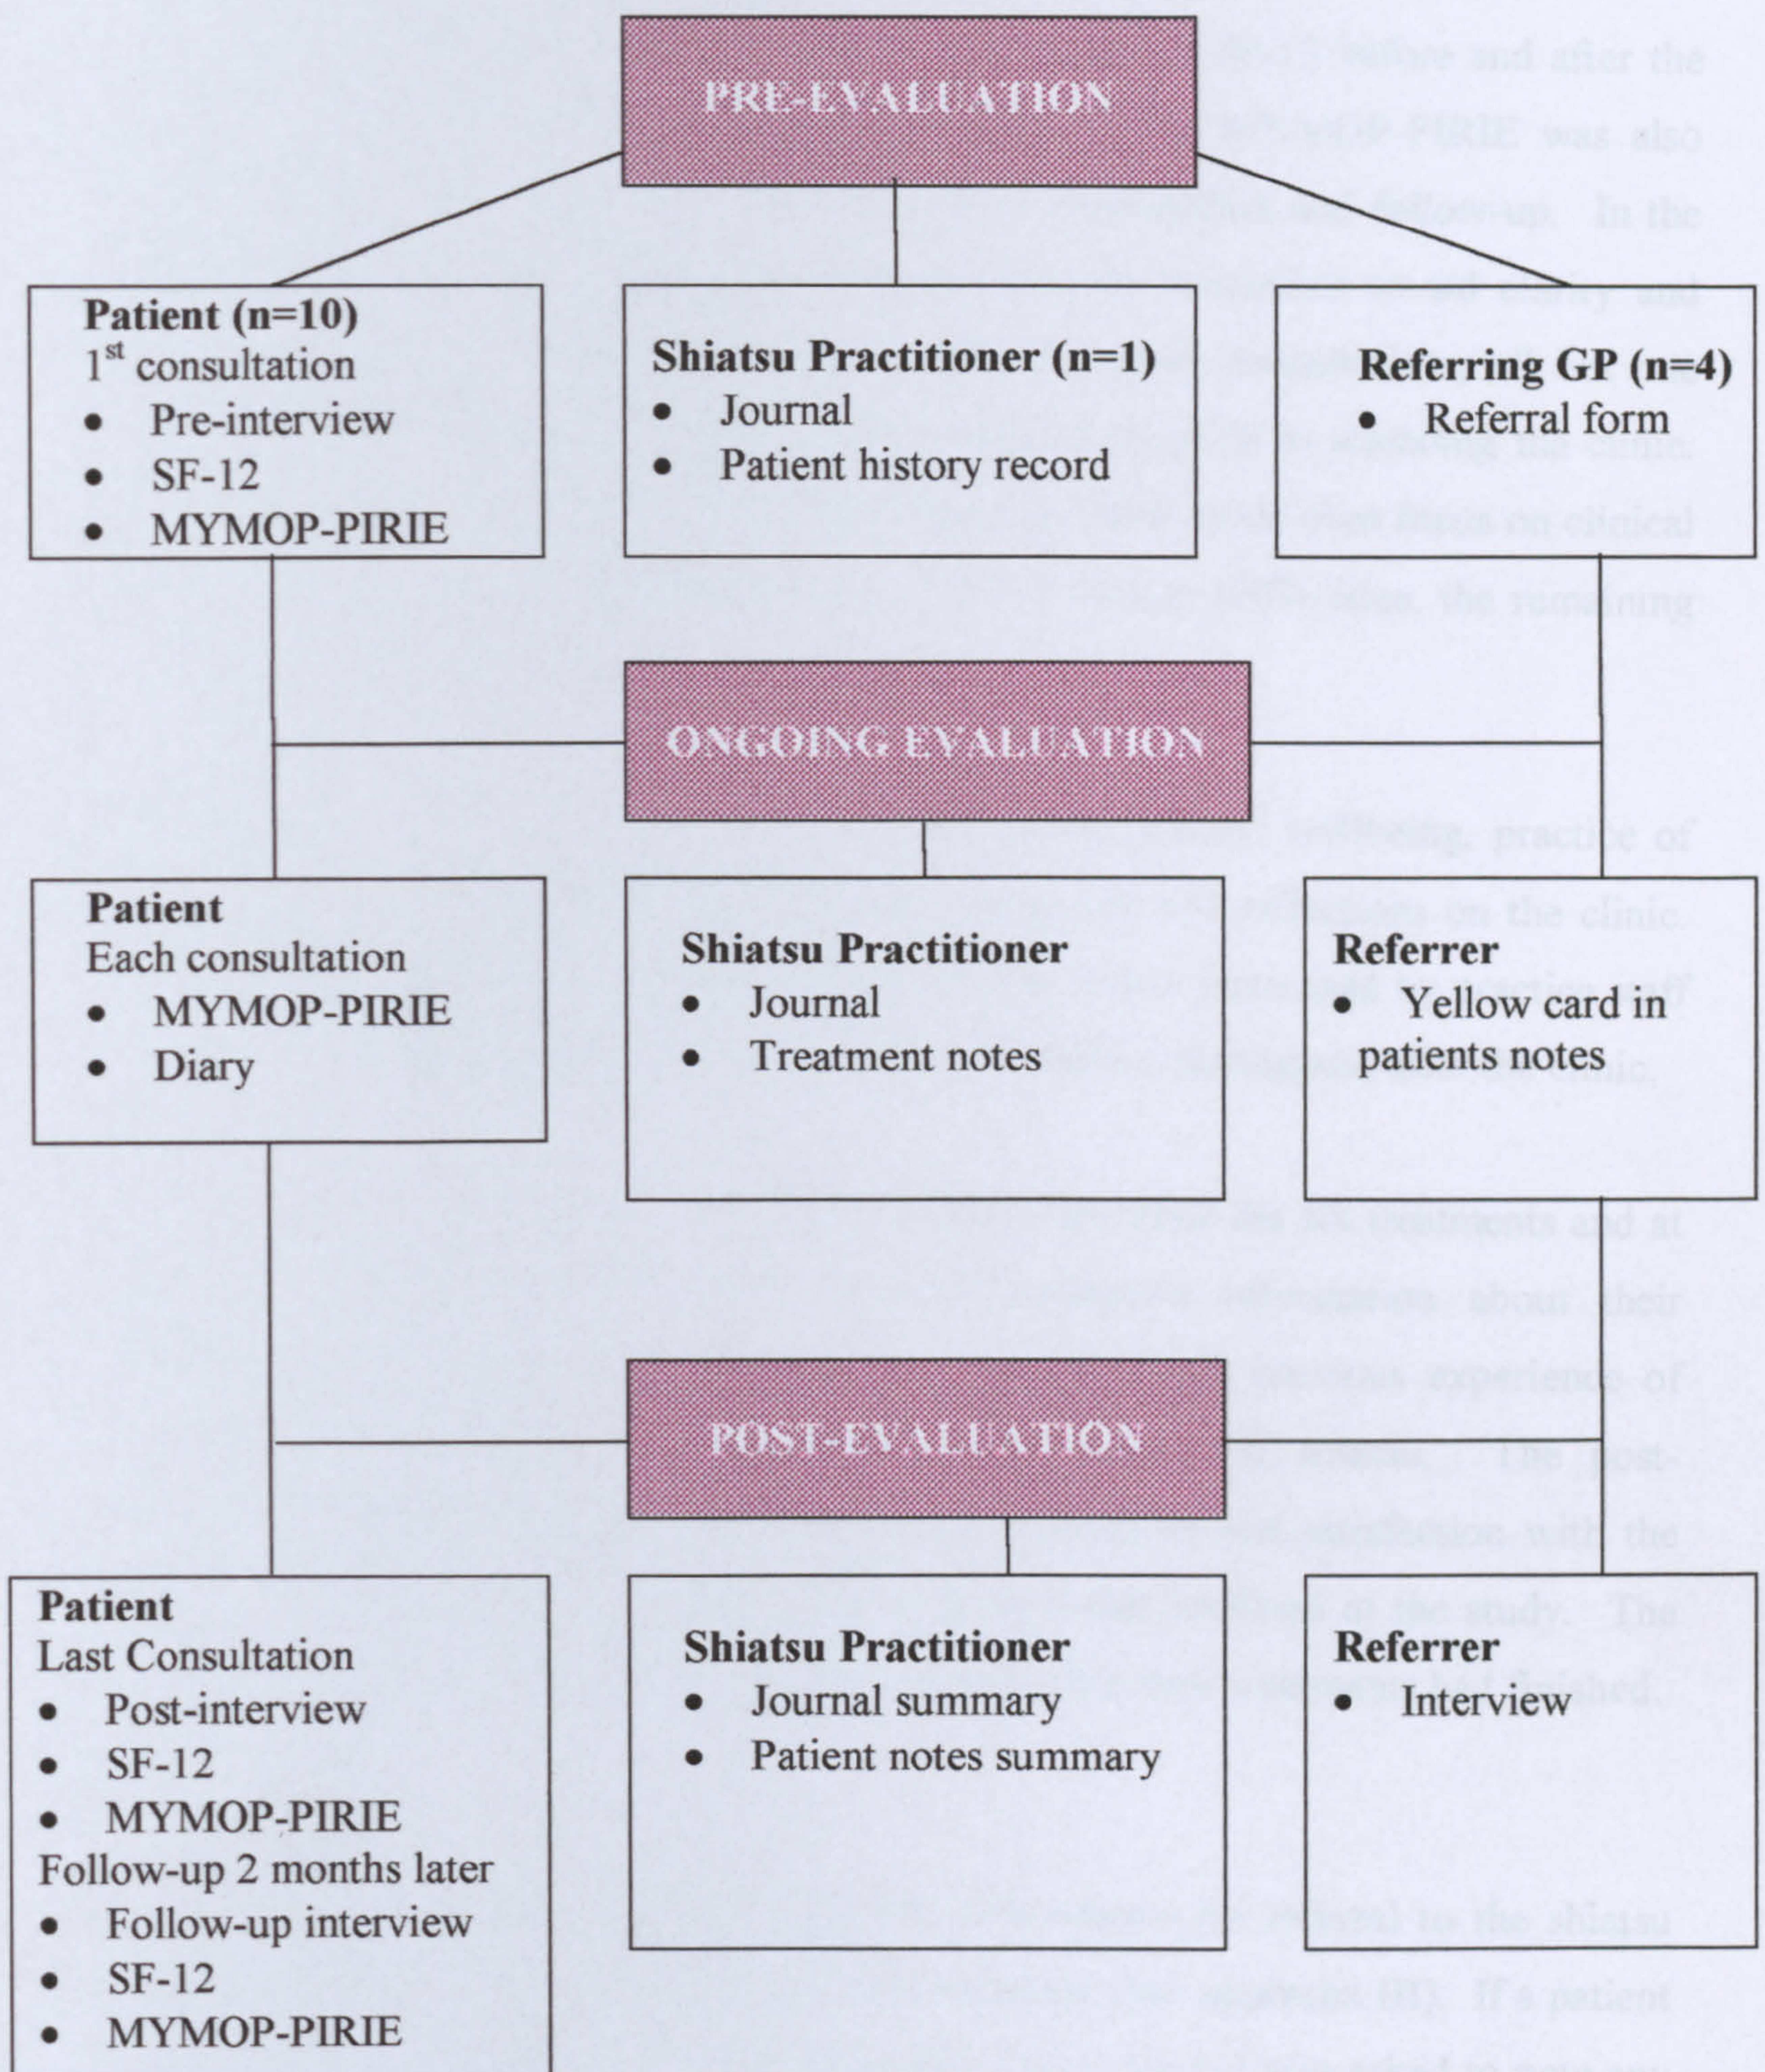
PRE-EVALUATION

Patient (n=10)
1$^{st}$ consultation
- Pre-interview
- SF-12
- MYMOP-PIRIE

Shiatsu Practitioner (n=1)
- Journal
- Patient history record

Referring GP (n=4)
- Referral form

ONGOING EVALUATION

Patient
Each consultation
- MYMOP-PIRIE
- Diary

Shiatsu Practitioner
- Journal
- Treatment notes

Referrer
- Yellow card in patients notes

POST-EVALUATION

Patient
Last Consultation
- Post-interview
- SF-12
- MYMOP-PIRIE
Follow-up 2 months later
- Follow-up interview
- SF-12
- MYMOP-PIRIE

Shiatsu Practitioner
- Journal summary
- Patient notes summary

Referrer
- Interview